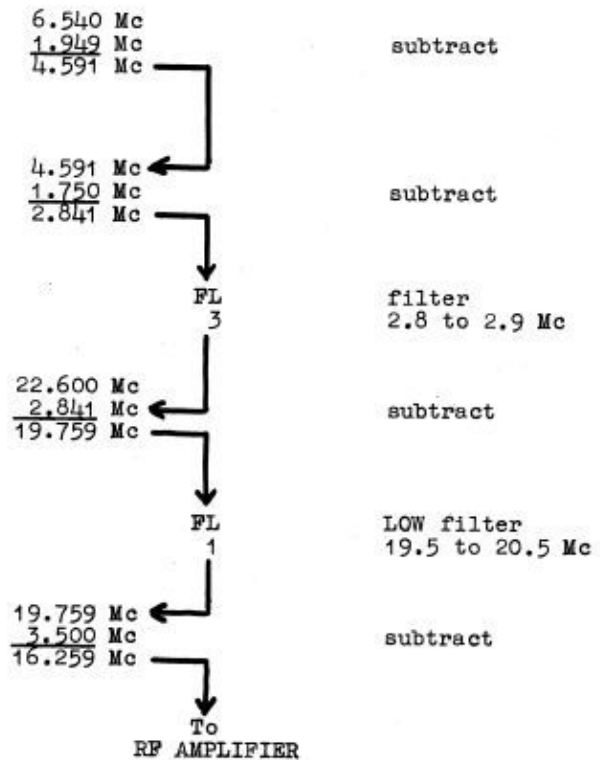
6.540 Mc
1.949 Mc
4.591 Mc

subtract

4.591 Mc
1.750 Mc
2.841 Mc

subtract

FL
3

filter
2.8 to 2.9 Mc

22.600 Mc
2,841 Mc
19.759 Mc

subtract

FL
1

LOW filter
19.5 to 20.5 Mc

19.759 Mc
3.500 Mc
16.259 Mc

subtract

To
RF AMPLIFIER